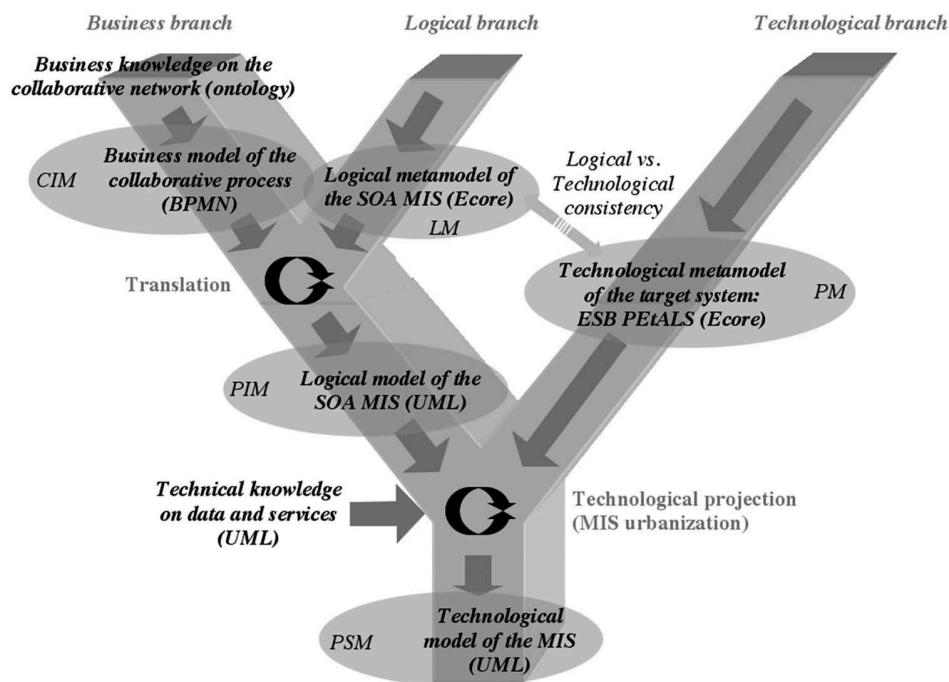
Business branch

Logical branch

Technological branch

Business knowledge on the collaborative network (ontology)

CIM

Business model of the collaborative process (BPMN)

Logical metamodel of the SOA MIS (Ecore)

LM

Logical vs. Technological consistency

Translation

Technological metamodel of the target system: ESB PEtALS (Ecore)

PM

PIM

Logical model of the SOA MIS (UML)

Technical knowledge on data and services (UML)

Technological projection (MIS urbanization)

PSM

Technological model of the MIS (UML)